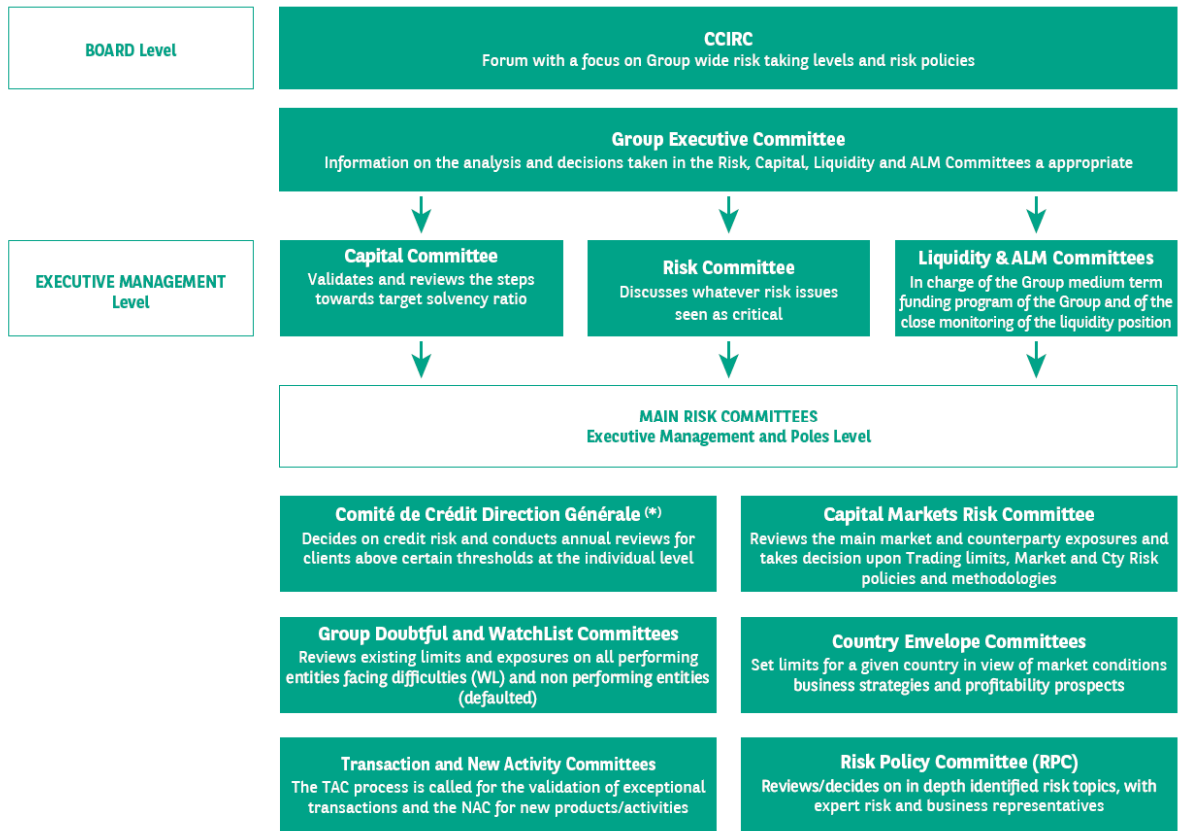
BOARD Level

CCIRC
Forum with a focus on Group wide risk taking levels and risk policies

Group Executive Committee
Information on the analysis and decisions taken in the Risk, Capital, Liquidity and ALM Committees a appropriate

EXECUTIVE MANAGEMENT Level

Capital Committee
Validates and reviews the steps towards target solvency ratio

Risk Committee
Discusses whatever risk issues seen as critical

Liquidity & ALM Committees
In charge of the Group medium term funding program of the Group and of the close monitoring of the liquidity position

MAIN RISK COMMITTEES
Executive Management and Poles Level

Comité de Crédit Direction Générale (*)
Decides on credit risk and conducts annual reviews for clients above certain thresholds at the individual level

Capital Markets Risk Committee
Reviews the main market and counterparty exposures and takes decision upon Trading limits, Market and Cty Risk policies and methodologies

Group Doubtful and WatchList Committees
Reviews existing limits and exposures on all performing entities facing difficulties (WL) and non performing entities (defaulted)

Country Envelope Committees
Set limits for a given country in view of market conditions business strategies and profitability prospects

Transaction and New Activity Committees
The TAC process is called for the validation of exceptional transactions and the NAC for new products/activities

Risk Policy Committee (RPC)
Reviews/decides on in depth identified risk topics, with expert risk and business representatives